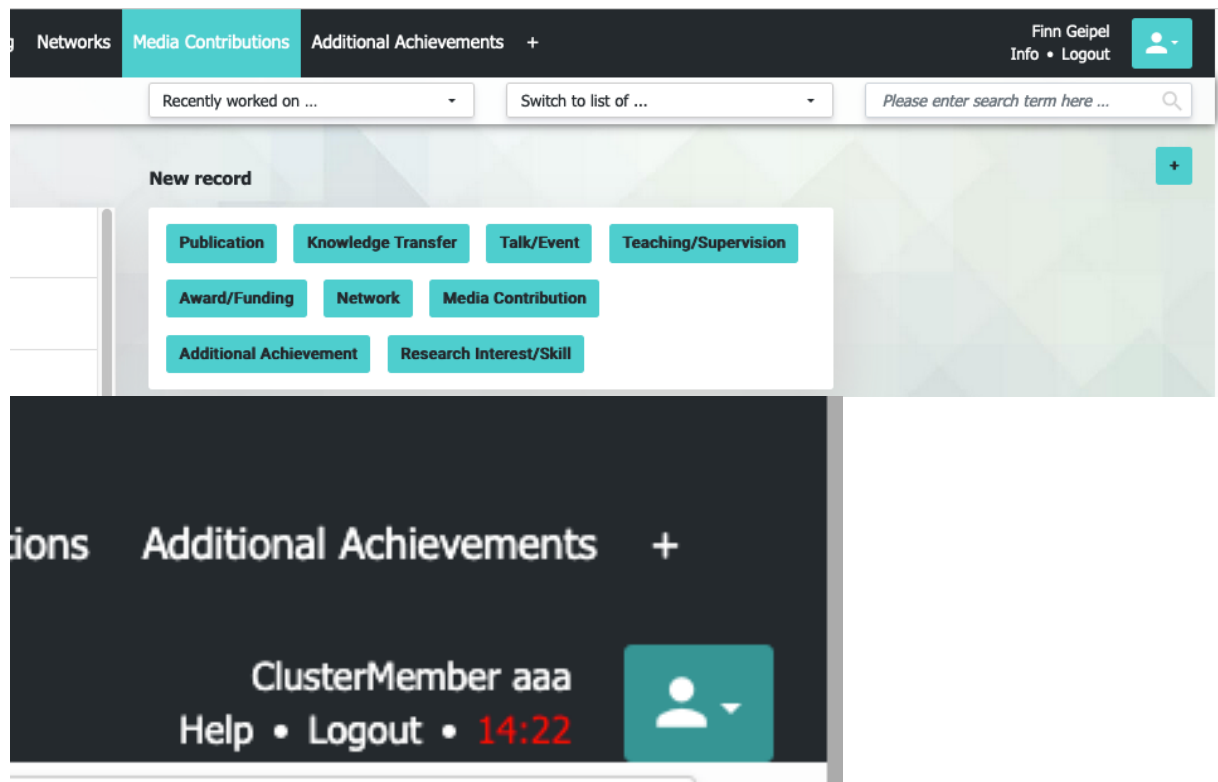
g Networks Media Contributions Additional Achievements +

Finn Geipel
Info • Logout

Recently worked on ...

Switch to list of ...

Please enter search term here ...

+

New record

Publication Knowledge Transfer Talk/Event Teaching/Supervision

Award/Funding Network Media Contribution

Additional Achievement Research Interest/Skill

tions Additional Achievements +

ClusterMember aaa
Help • Logout • 14:22